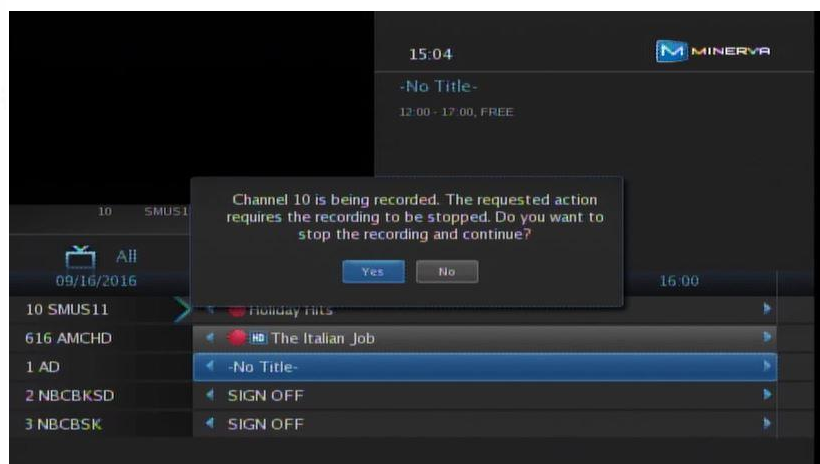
15:04

MINERVA

-No Title-

12:00 - 17:00, FREE

10 SMUS1

Channel 10 is being recorded. The requested action requires the recording to be stopped. Do you want to stop the recording and continue?

Yes No

All

09/16/2016

16:00

10 SMUS11 Holiday Hits

616 AMCHD HD The Italian Job

1 AD -No Title-

2 NBCBKSD SIGN OFF

3 NBCBSK SIGN OFF